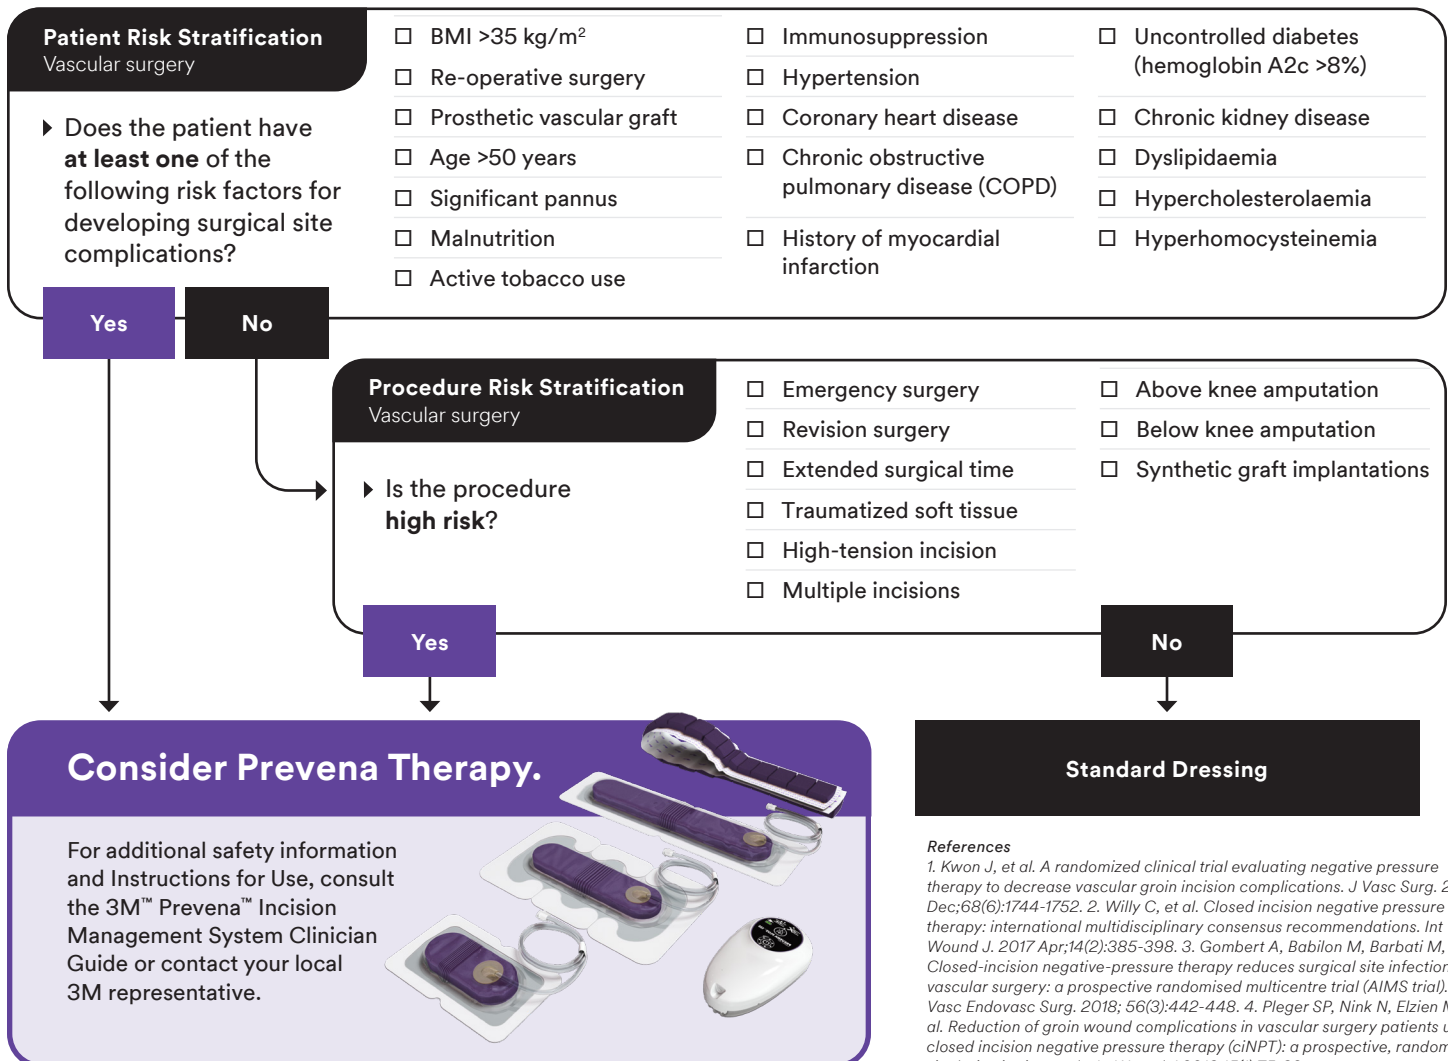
Patient Risk Stratification
Vascular surgery

Does the patient have **at least one** of the following risk factors for developing surgical site complications?

☐ BMI >35 kg/m$^2$
☐ Re-operative surgery
☐ Prosthetic vascular graft
☐ Age >50 years
☐ Significant pannus
☐ Malnutrition
☐ Active tobacco use

☐ Immunosuppression
☐ Hypertension
☐ Coronary heart disease
☐ Chronic obstructive pulmonary disease (COPD)
☐ History of myocardial infarction

☐ Uncontrolled diabetes (hemoglobin A2c >8%)
☐ Chronic kidney disease
☐ Dyslipidaemia
☐ Hypercholesterolaemia
☐ Hyperhomocysteinemia

Yes
No

Procedure Risk Stratification
Vascular surgery

Is the procedure **high risk**?

☐ Emergency surgery
☐ Revision surgery
☐ Extended surgical time
☐ Traumatized soft tissue
☐ High-tension incision
☐ Multiple incisions

☐ Above knee amputation
☐ Below knee amputation
☐ Synthetic graft implantations

Yes
No

Consider Prevena Therapy.

For additional safety information and Instructions for Use, consult the 3M™ Prevena™ Incision Management System Clinician Guide or contact your local 3M representative.

Standard Dressing

References
1. Kwon J, et al. A randomized clinical trial evaluating negative pressure therapy to decrease vascular groin incision complications. J Vasc Surg. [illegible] Dec;68(6):1744-1752. 2. Willy C, et al. Closed incision negative pressure therapy: international multidisciplinary consensus recommendations. Int Wound J. 2017 Apr;14(2):385-398. 3. Gombert A, Babilon M, Barbati M, Closed-incision negative-pressure therapy reduces surgical site infection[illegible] vascular surgery: a prospective randomised multicentre trial (AIMS trial). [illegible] Vasc Endovasc Surg. 2018; 56(3):442-448. 4. Pleger SP, Nink N, Elzien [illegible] al. Reduction of groin wound complications in vascular surgery patients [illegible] closed incision negative pressure therapy (ciNPT): a prospective, random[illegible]